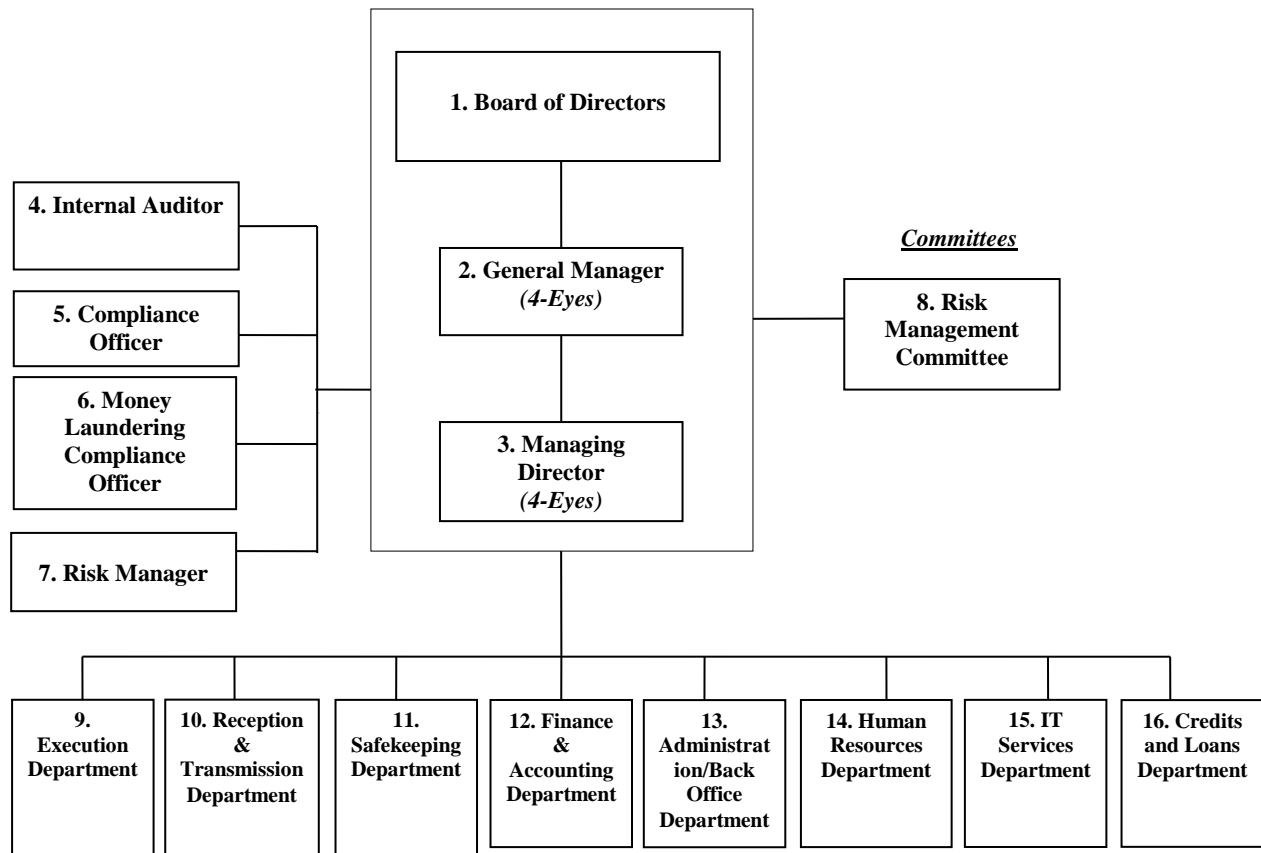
1. Board of Directors

2. General Manager
*(4-Eyes)*

3. Managing Director
*(4-Eyes)*

4. Internal Auditor

5. Compliance Officer

6. Money Laundering Compliance Officer

7. Risk Manager

*Committees*

8. Risk Management Committee

9. Execution Department

10. Reception & Transmission Department

11. Safekeeping Department

12. Finance & Accounting Department

13. Administrat ion/Back Office Department

14. Human Resources Department

15. IT Services Department

16. Credits and Loans Department